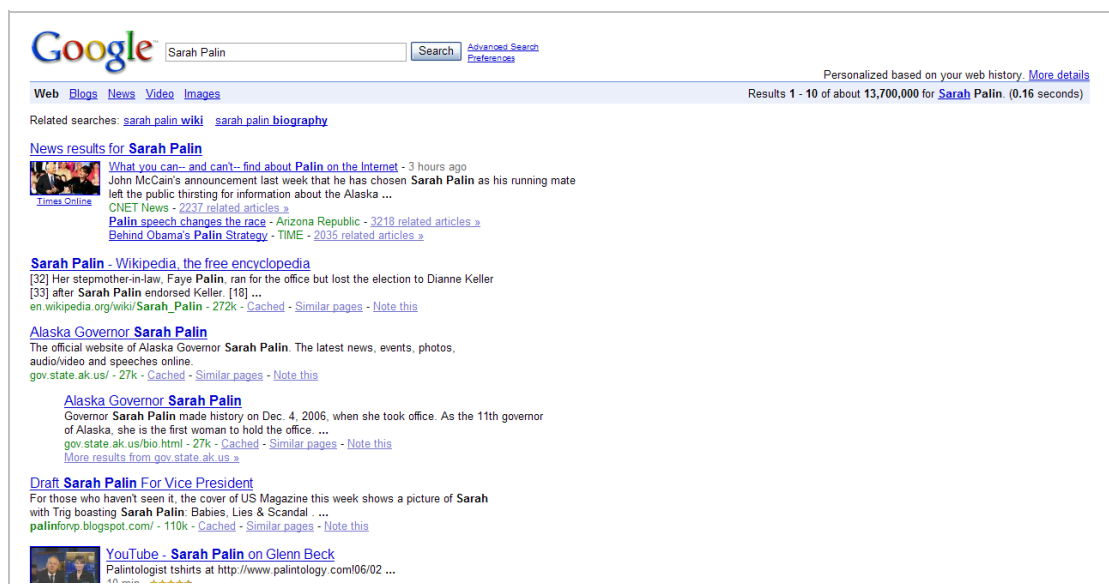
Google™ Sarah Palin Search Advanced Search Preferences

Personalized based on your web history. More details

Web Blogs News Video Images

Results 1 - 10 of about 13,700,000 for Sarah Palin. (0.16 seconds)

Related searches: sarah palin wiki sarah palin biography

News results for Sarah Palin

Times Online

What you can-- and can't-- find about Palin on the Internet - 3 hours ago
John McCain's announcement last week that he has chosen Sarah Palin as his running mate left the public thirsting for information about the Alaska ...
CNET News - 2237 related articles »
Palin speech changes the race - Arizona Republic - 3218 related articles »
Behind Obama's Palin Strategy - TIME - 2035 related articles »

Sarah Palin - Wikipedia, the free encyclopedia
[32] Her stepmother-in-law, Faye Palin, ran for the office but lost the election to Dianne Keller [33] after Sarah Palin endorsed Keller. [18] ...
en.wikipedia.org/wiki/Sarah_Palin - 272k - Cached - Similar pages - Note this

Alaska Governor Sarah Palin
The official website of Alaska Governor Sarah Palin. The latest news, events, photos, audio/video and speeches online.
gov.state.ak.us/ - 27k - Cached - Similar pages - Note this

Alaska Governor Sarah Palin
Governor Sarah Palin made history on Dec. 4, 2006, when she took office. As the 11th governor of Alaska, she is the first woman to hold the office. ...
gov.state.ak.us/bio.html - 27k - Cached - Similar pages - Note this
More results from gov.state.ak.us »

Draft Sarah Palin For Vice President
For those who haven't seen it, the cover of US Magazine this week shows a picture of Sarah with Trig boasting Sarah Palin: Babies, Lies & Scandal . ...
palinforvp.blogspot.com/ - 110k - Cached - Similar pages - Note this

YouTube - Sarah Palin on Glenn Beck
Palintologist tshirts at http://www.palintology.com!06/02 ...
10 min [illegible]